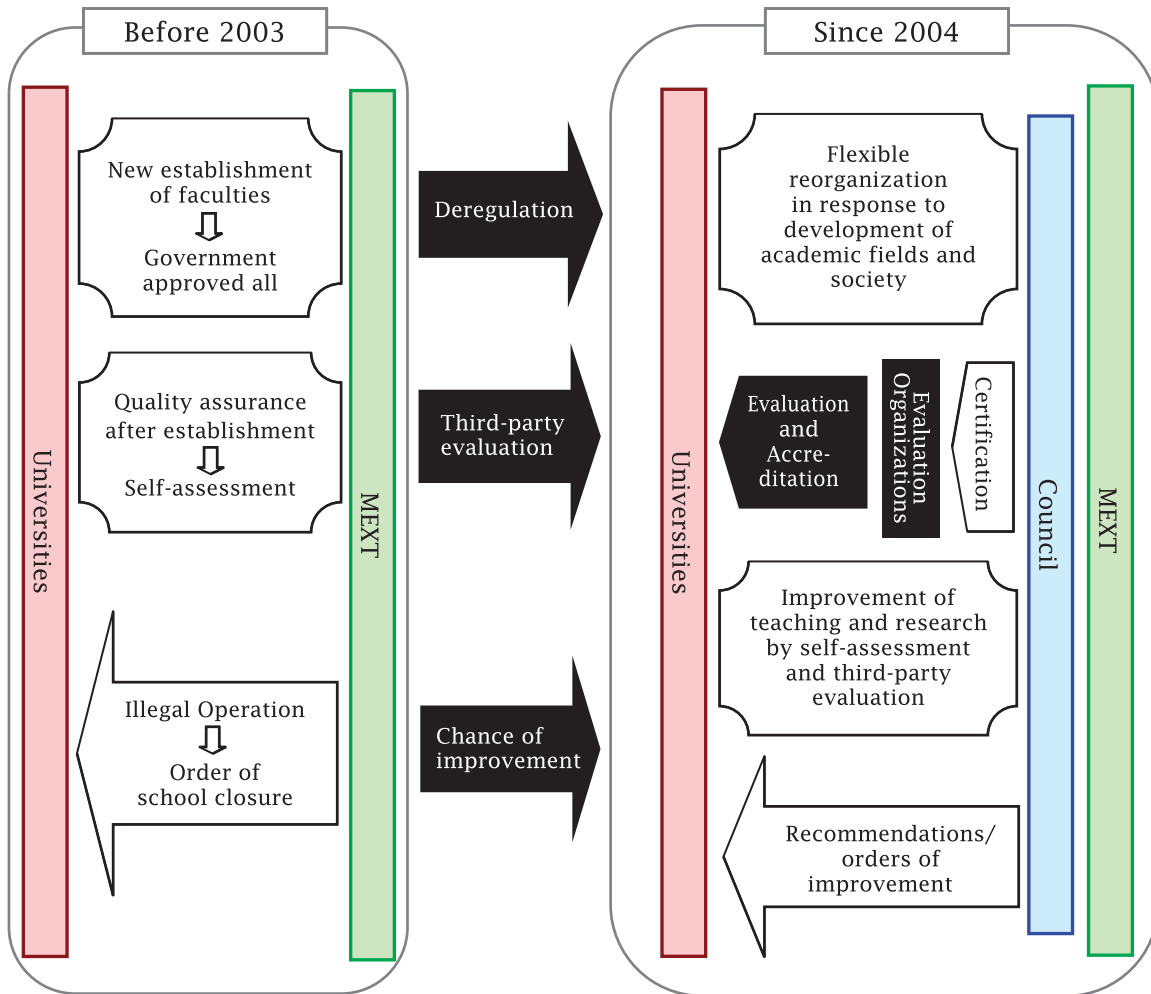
Before 2003

Universities

New establishment of faculties
Government approved all

Quality assurance after establishment
Self-assessment

Illegal Operation
Order of school closure

MEXT

Deregulation

Third-party evaluation

Chance of improvement

Since 2004

Universities

Flexible reorganization in response to development of academic fields and society

Evaluation and Accreditation

Evaluation Organizations

Certification

Improvement of teaching and research by self-assessment and third-party evaluation

Recommendations/ orders of improvement

Council

MEXT